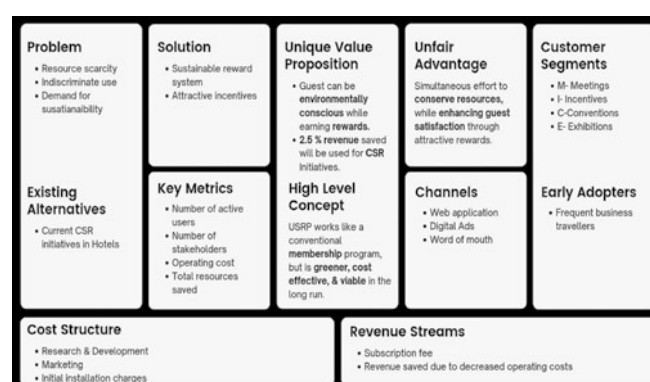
Problem
• Resource scarcity
• Indiscriminate use
• Demand for susatianaibility

Existing Alternatives
• Current CSR initiatives in Hotels

Solution
• Sustainable reward system
• Attractive incentives

Key Metrics
• Number of active users
• Number of stakeholders
• Operating cost
• Total resources saved

Unique Value Proposition
• Guest can be environmentally conscious while earning rewards.
• 2.5 % revenue saved will be used for CSR Initiatives.

High Level Concept
USRP works like a conventional membership program, but is greener, cost effective, & viable in the long run.

Unfair Advantage
Simultaneous effort to conserve resources, while enhancing guest satisfaction through attractive rewards.

Channels
• Web application
• Digital Ads
• Word of mouth

Customer Segments
• M- Meetings
• I- Incentives
• C-Conventions
• E- Exhibitions

Early Adopters
• Frequent business travellers

Cost Structure
• Research & Development
• Marketing
• Initial installation charges

Revenue Streams
• Subscription fee
• Revenue saved due to decreased operating costs